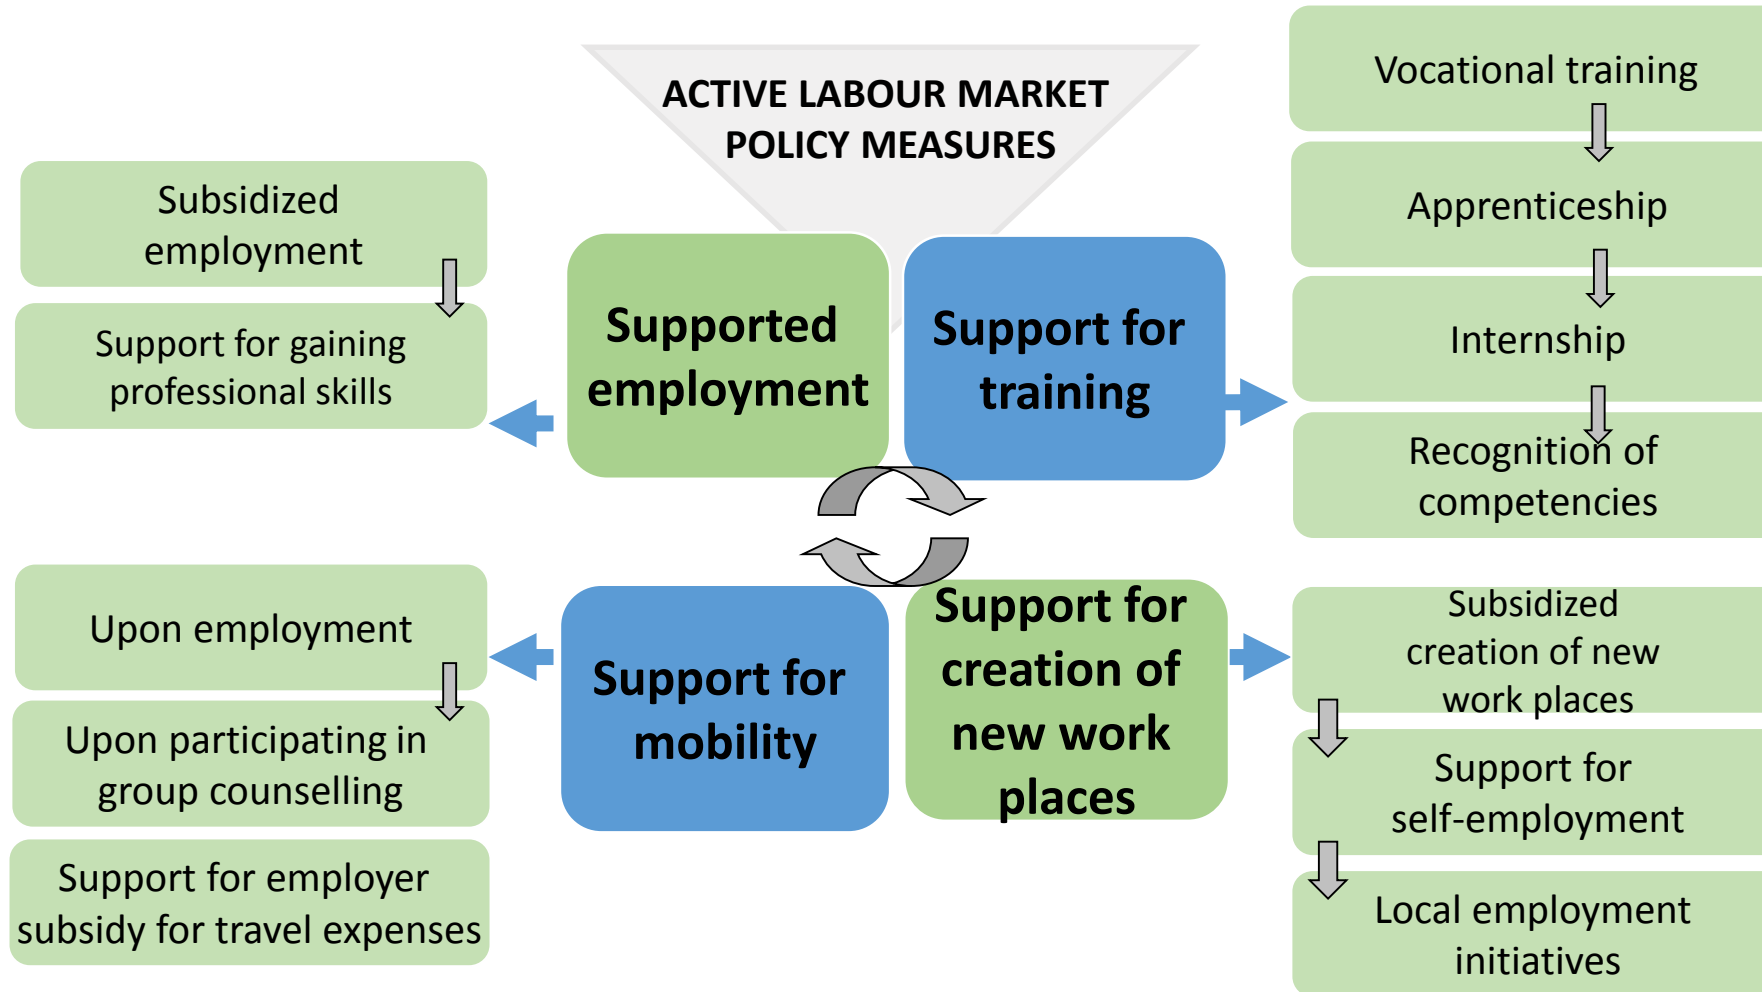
ACTIVE LABOUR MARKET POLICY MEASURES

Subsidized employment

Support for gaining professional skills

Supported employment

Support for training

Vocational training

Apprenticeship

Internship

Recognition of competencies

Upon employment

Upon participating in group counselling

Support for employer subsidy for travel expenses

Support for mobility

Support for creation of new work places

Subsidized creation of new work places

Support for self-employment

Local employment initiatives